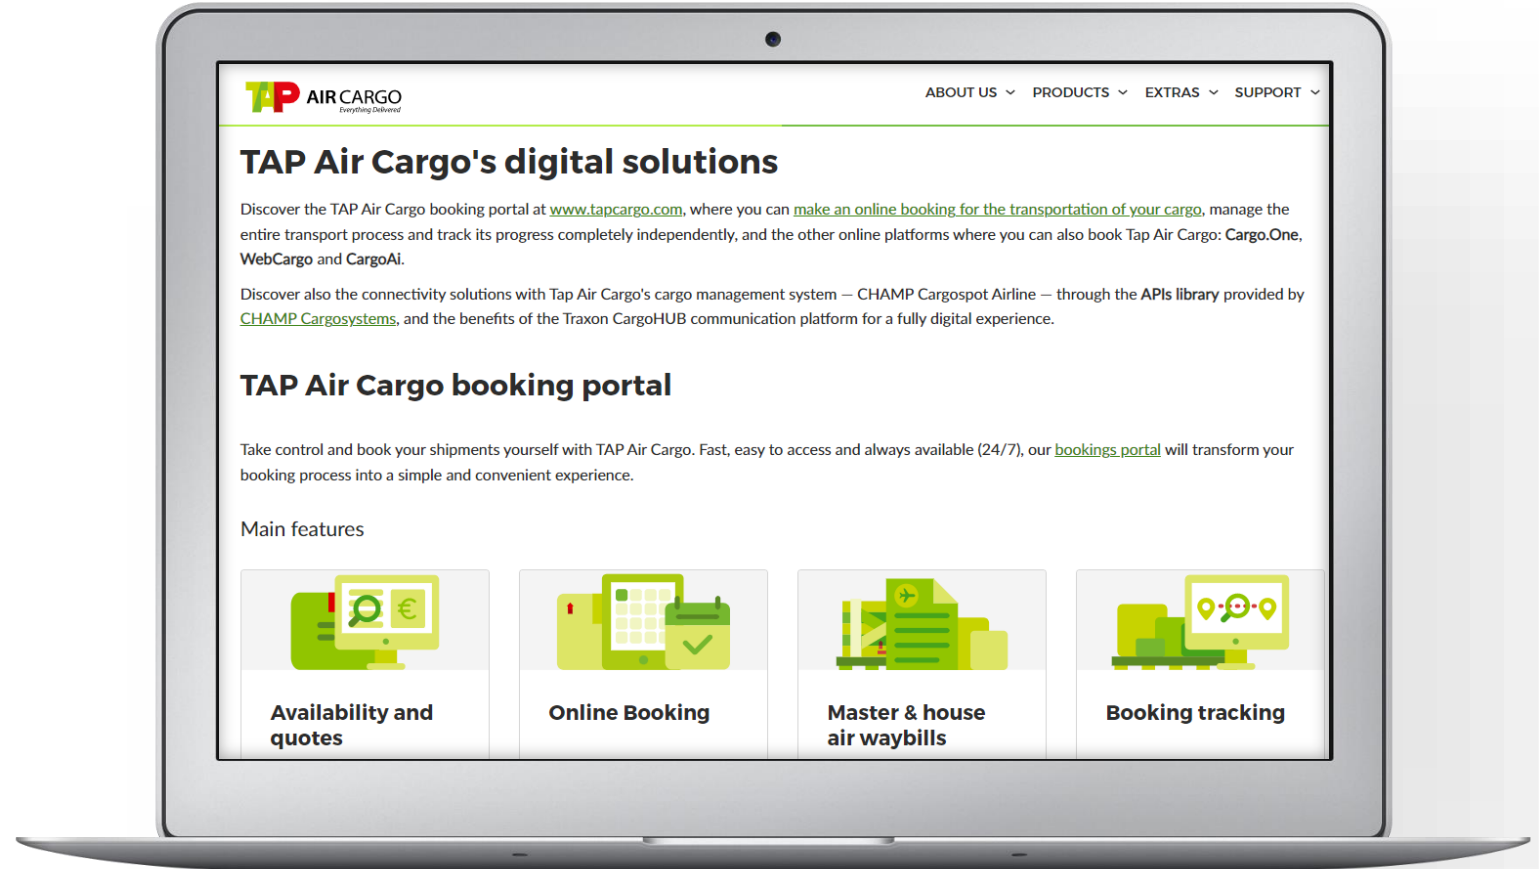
TAP AIR CARGO
Everything Delivered

ABOUT US PRODUCTS EXTRAS SUPPORT

TAP Air Cargo's digital solutions

Discover the TAP Air Cargo booking portal at www.tapcargo.com, where you can make an online booking for the transportation of your cargo, manage the entire transport process and track its progress completely independently, and the other online platforms where you can also book Tap Air Cargo: Cargo.One, WebCargo and CargoAi.

Discover also the connectivity solutions with Tap Air Cargo's cargo management system — CHAMP Cargospot Airline — through the APIs library provided by CHAMP Cargosystems, and the benefits of the Traxon CargoHUB communication platform for a fully digital experience.

TAP Air Cargo booking portal

Take control and book your shipments yourself with TAP Air Cargo. Fast, easy to access and always available (24/7), our bookings portal will transform your booking process into a simple and convenient experience.

Main features

Availability and quotes

Online Booking

Master & house air waybills

Booking tracking